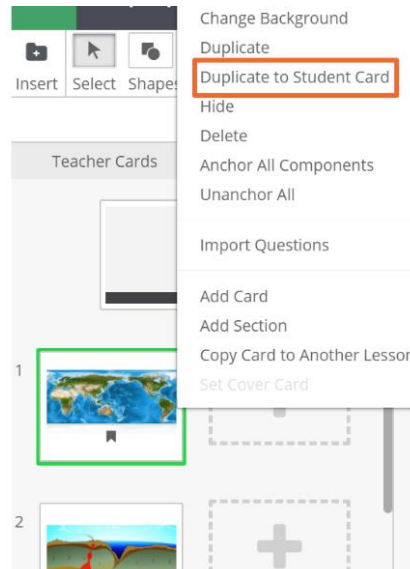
Insert
Select
Shapes

Teacher Cards

1

2

Change Background
Duplicate
Duplicate to Student Card
Hide
Delete
Anchor All Components
Unanchor All

Import Questions

Add Card
Add Section
Copy Card to Another Lessor
Set Cover Card